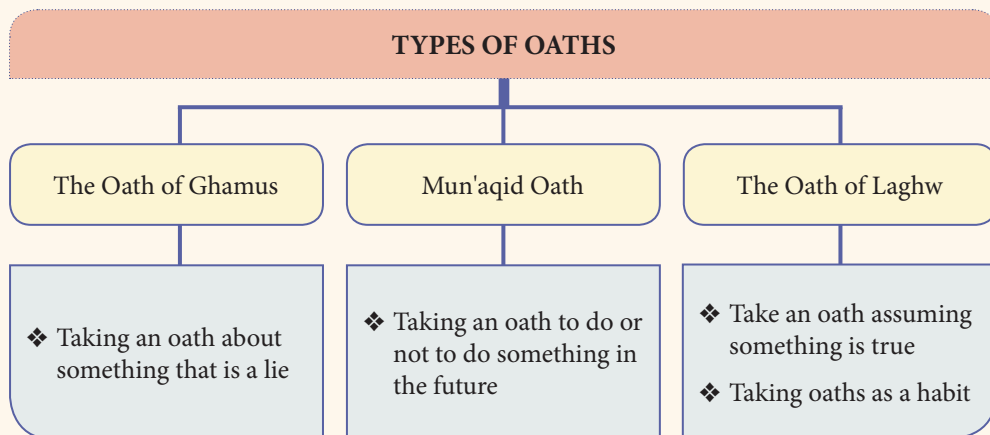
TYPES OF OATHS

The Oath of Ghamus

Mun'aqid Oath

The Oath of Laghw

❖ Taking an oath about something that is a lie

❖ Taking an oath to do or not to do something in the future

❖ Take an oath assuming something is true

❖ Taking oaths as a habit